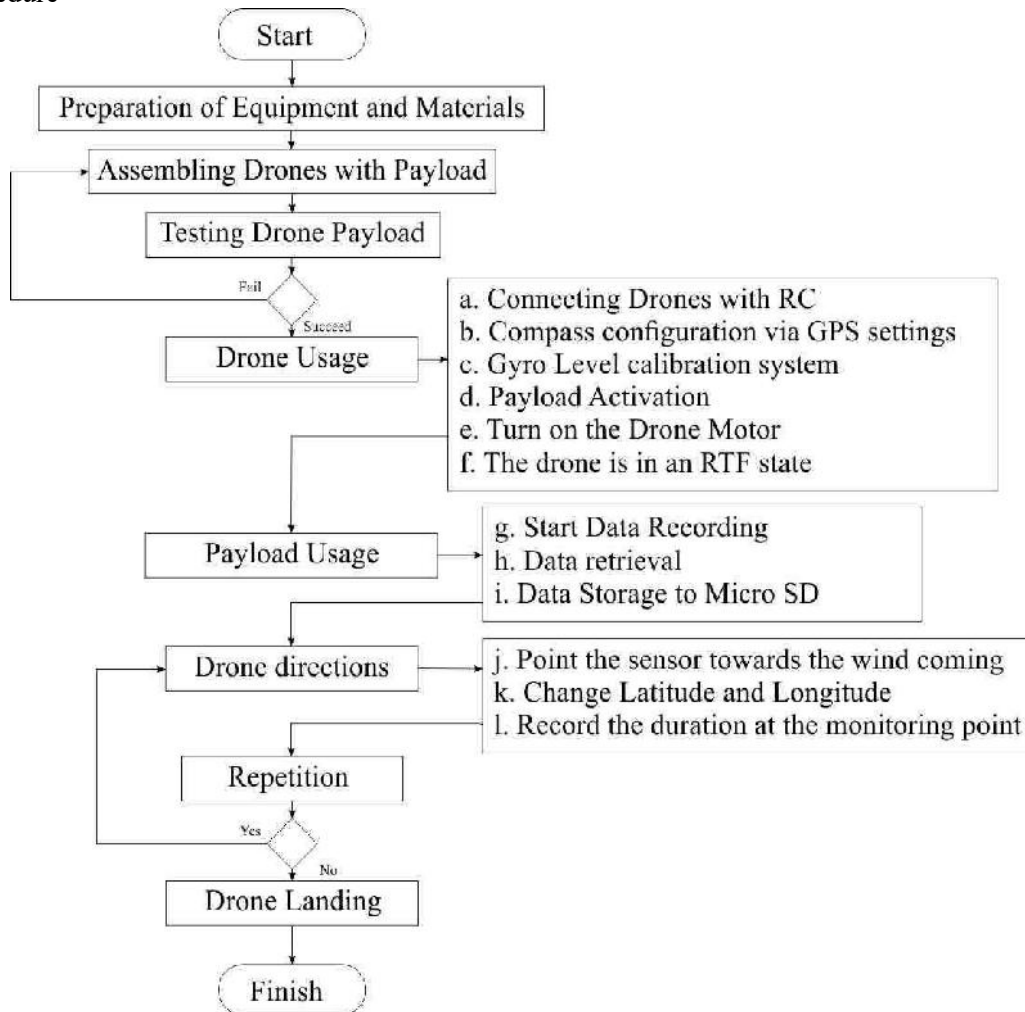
Start

Preparation of Equipment and Materials

Assembling Drones with Payload

Testing Drone Payload

Fail

Succeed

Drone Usage

a. Connecting Drones with RC
b. Compass configuration via GPS settings
c. Gyro Level calibration system
d. Payload Activation
e. Turn on the Drone Motor
f. The drone is in an RTF state

Payload Usage

g. Start Data Recording
h. Data retrieval
i. Data Storage to Micro SD

Drone directions

j. Point the sensor towards the wind coming
k. Change Latitude and Longitude
l. Record the duration at the monitoring point

Repetition

Yes

No

Drone Landing

Finish